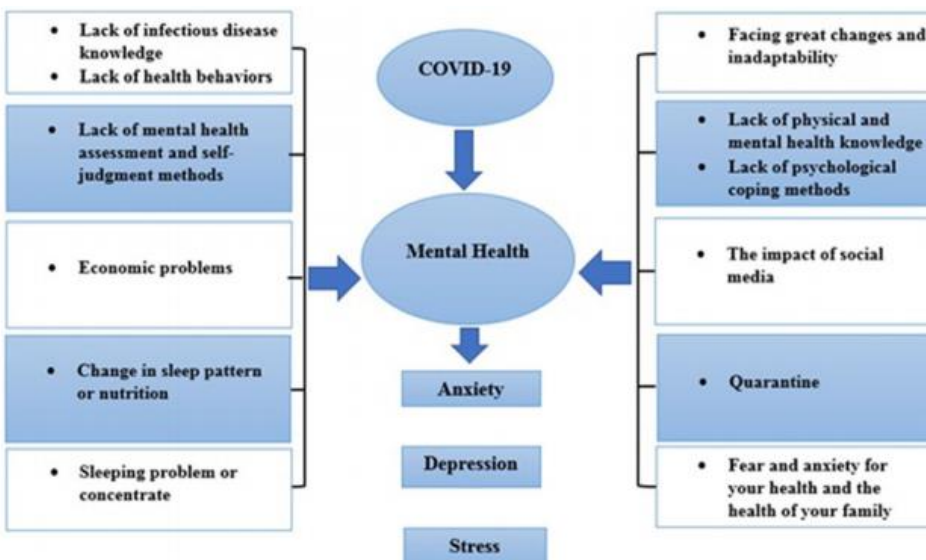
- Lack of infectious disease knowledge
- Lack of health behaviors

- Lack of mental health assessment and self-judgment methods

- Economic problems

- Change in sleep pattern or nutrition

- Sleeping problem or concentrate

COVID-19

Mental Health

Anxiety

Depression

Stress

- Facing great changes and inadaptability

- Lack of physical and mental health knowledge
- Lack of psychological coping methods

- The impact of social media

- Quarantine

- Fear and anxiety for your health and the health of your family